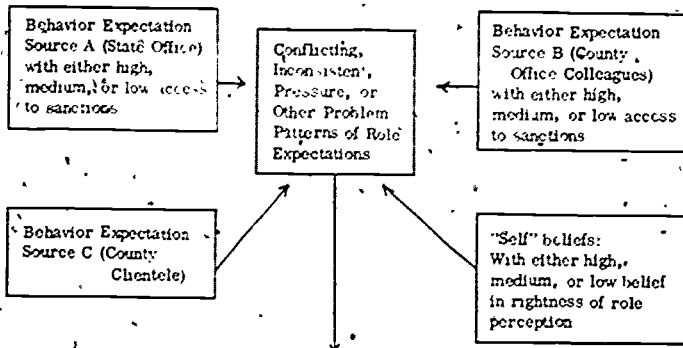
Behavior Expectation Source A (State Office) with either high, medium, or low access to sanctions

Conflicting, Inconsistent, Pressure, or Other Problem Patterns of Role Expectations

Behavior Expectation Source B (County Office Colleagues) with either high, medium, or low access to sanctions

Behavior Expectation Source C (County Clientele)

"Self" beliefs: With either high, medium, or low belief in rightness of role perception